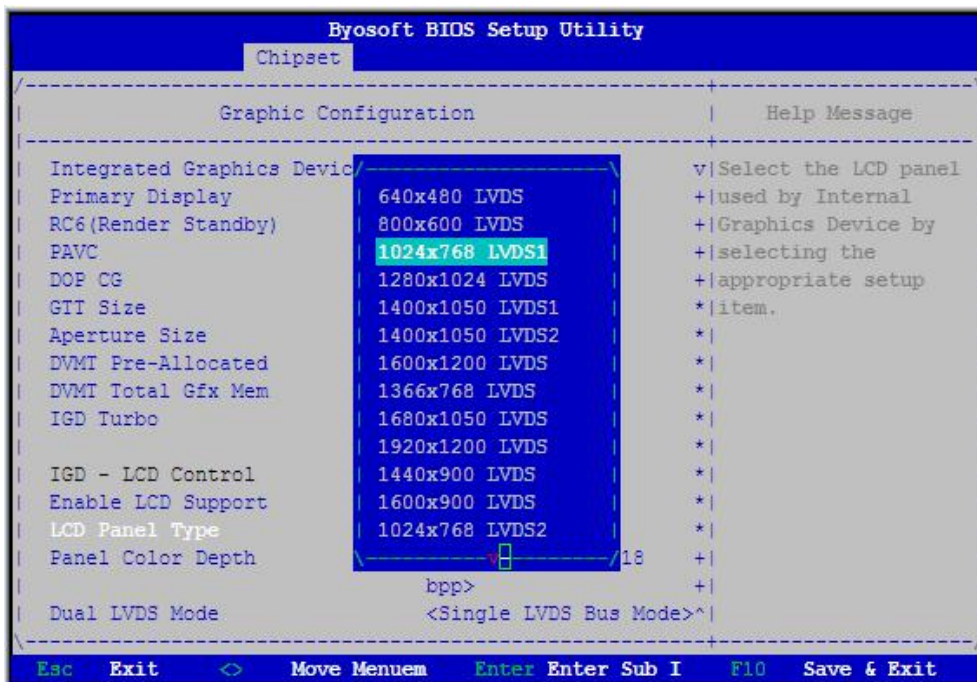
Byosoft BIOS Setup Utility
Chipset

Graphic Configuration | Help Message

Integrated Graphics Devic
Primary Display
RC6(Render Standby)
PAVC
DOP CG
GTT Size
Aperture Size
DVMT Pre-Allocated
DVMT Total Gfx Mem
IGD Turbo

IGD - LCD Control
Enable LCD Support
LCD Panel Type
Panel Color Depth

Dual LVDS Mode

640x480 LVDS
800x600 LVDS
1024x768 LVDS1
1280x1024 LVDS
1400x1050 LVDS1
1400x1050 LVDS2
1600x1200 LVDS
1366x768 LVDS
1680x1050 LVDS
1920x1200 LVDS
1440x900 LVDS
1600x900 LVDS
1024x768 LVDS2

v
18
bpp>
<Single LVDS Bus Mode>^

v|Select the LCD panel
+|used by Internal
+|Graphics Device by
+|selecting the
+|appropriate setup
*|item.

Esc Exit <> Move Menuem Enter Enter Sub I F10 Save & Exit